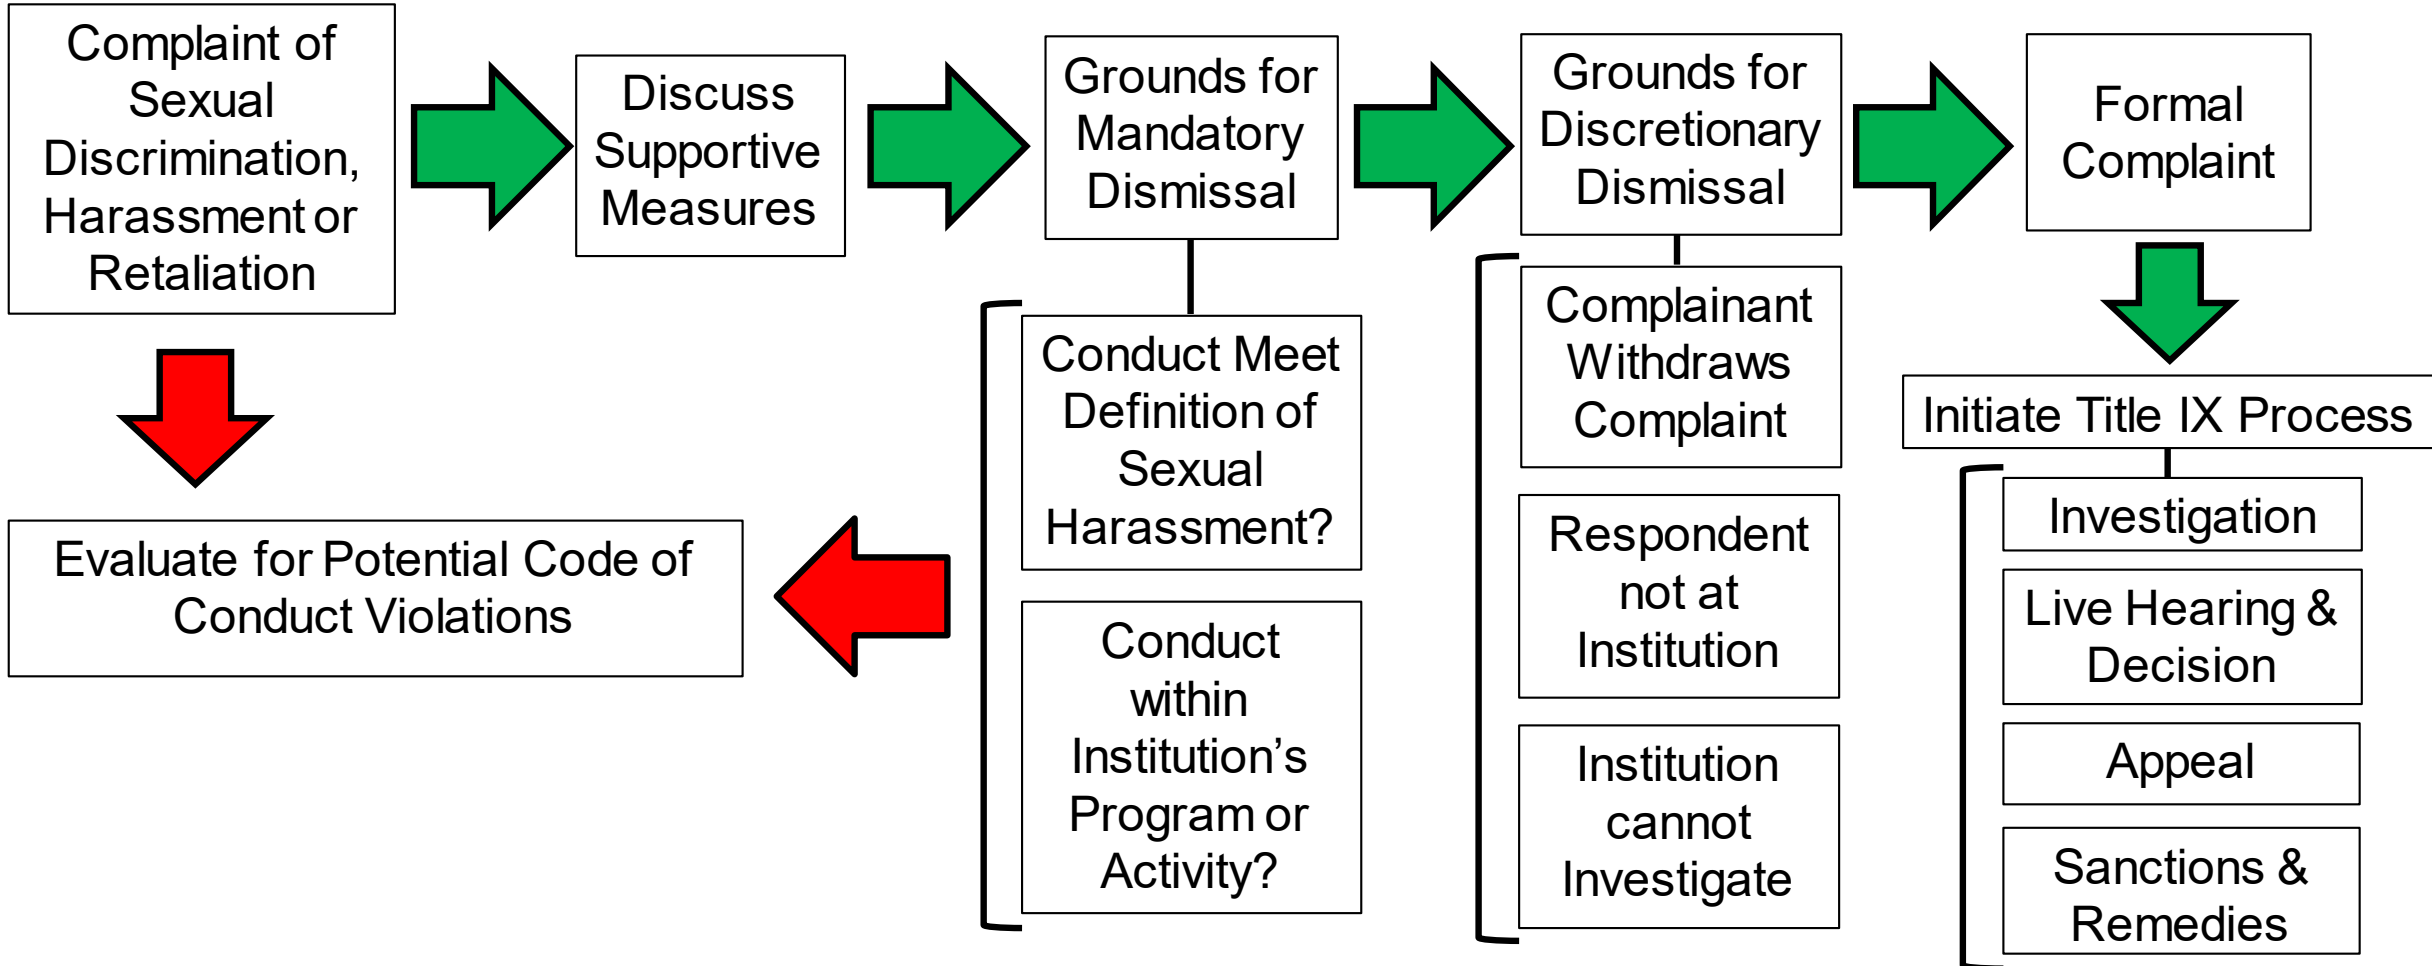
Complaint of Sexual Discrimination, Harassment or Retaliation

Discuss Supportive Measures

Grounds for Mandatory Dismissal

Grounds for Discretionary Dismissal

Formal Complaint

Conduct Meet Definition of Sexual Harassment?

Conduct within Institution's Program or Activity?

Complainant Withdraws Complaint

Respondent not at Institution

Institution cannot Investigate

Initiate Title IX Process

Investigation

Live Hearing & Decision

Appeal

Sanctions & Remedies

Evaluate for Potential Code of Conduct Violations